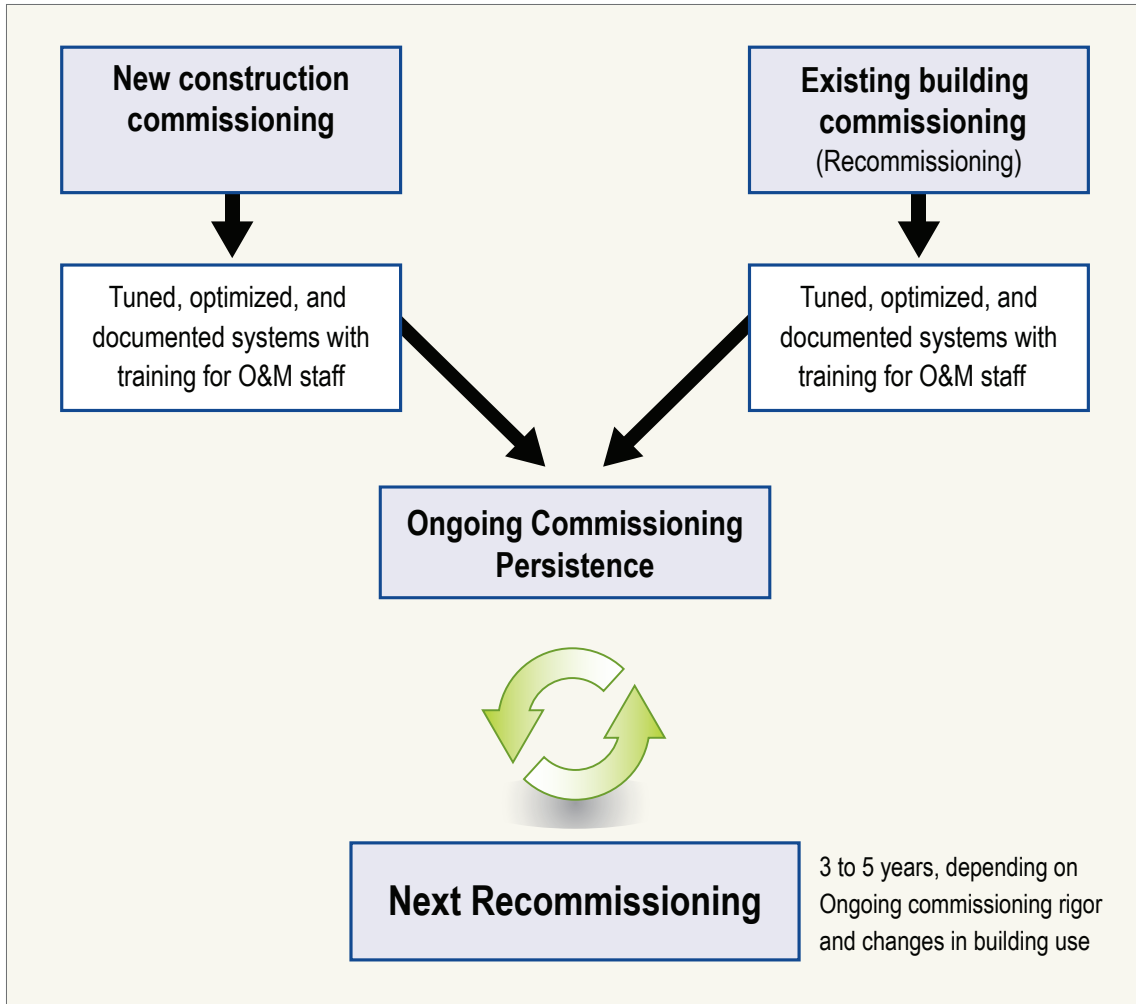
New construction commissioning

Existing building commissioning
(Recommissioning)

Tuned, optimized, and documented systems with training for O&M staff

Tuned, optimized, and documented systems with training for O&M staff

Ongoing Commissioning Persistence

Next Recommissioning

3 to 5 years, depending on Ongoing commissioning rigor and changes in building use